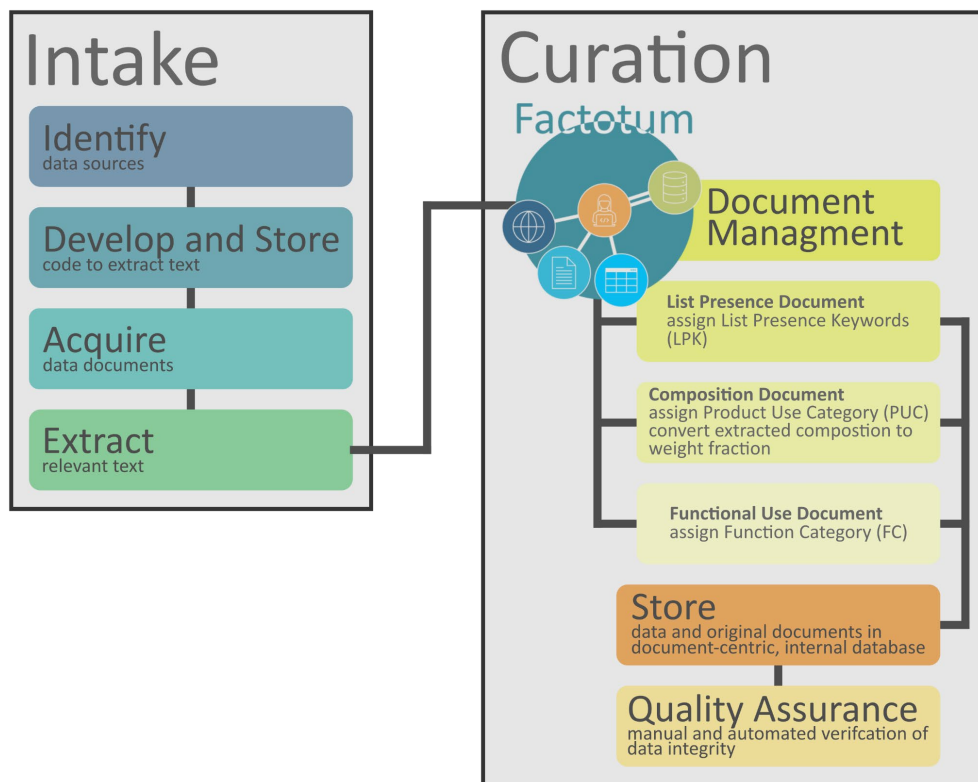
Intake

Identify
data sources

Develop and Store
code to extract text

Acquire
data documents

Extract
relevant text

Curation

Factotum

Document Managment

List Presence Document
assign List Presence Keywords (LPK)

Composition Document
assign Product Use Category (PUC)
convert extracted compostion to weight fraction

Functional Use Document
assign Function Category (FC)

Store
data and original documents in document-centric, internal database

Quality Assurance
manual and automated verifcation of data integrity